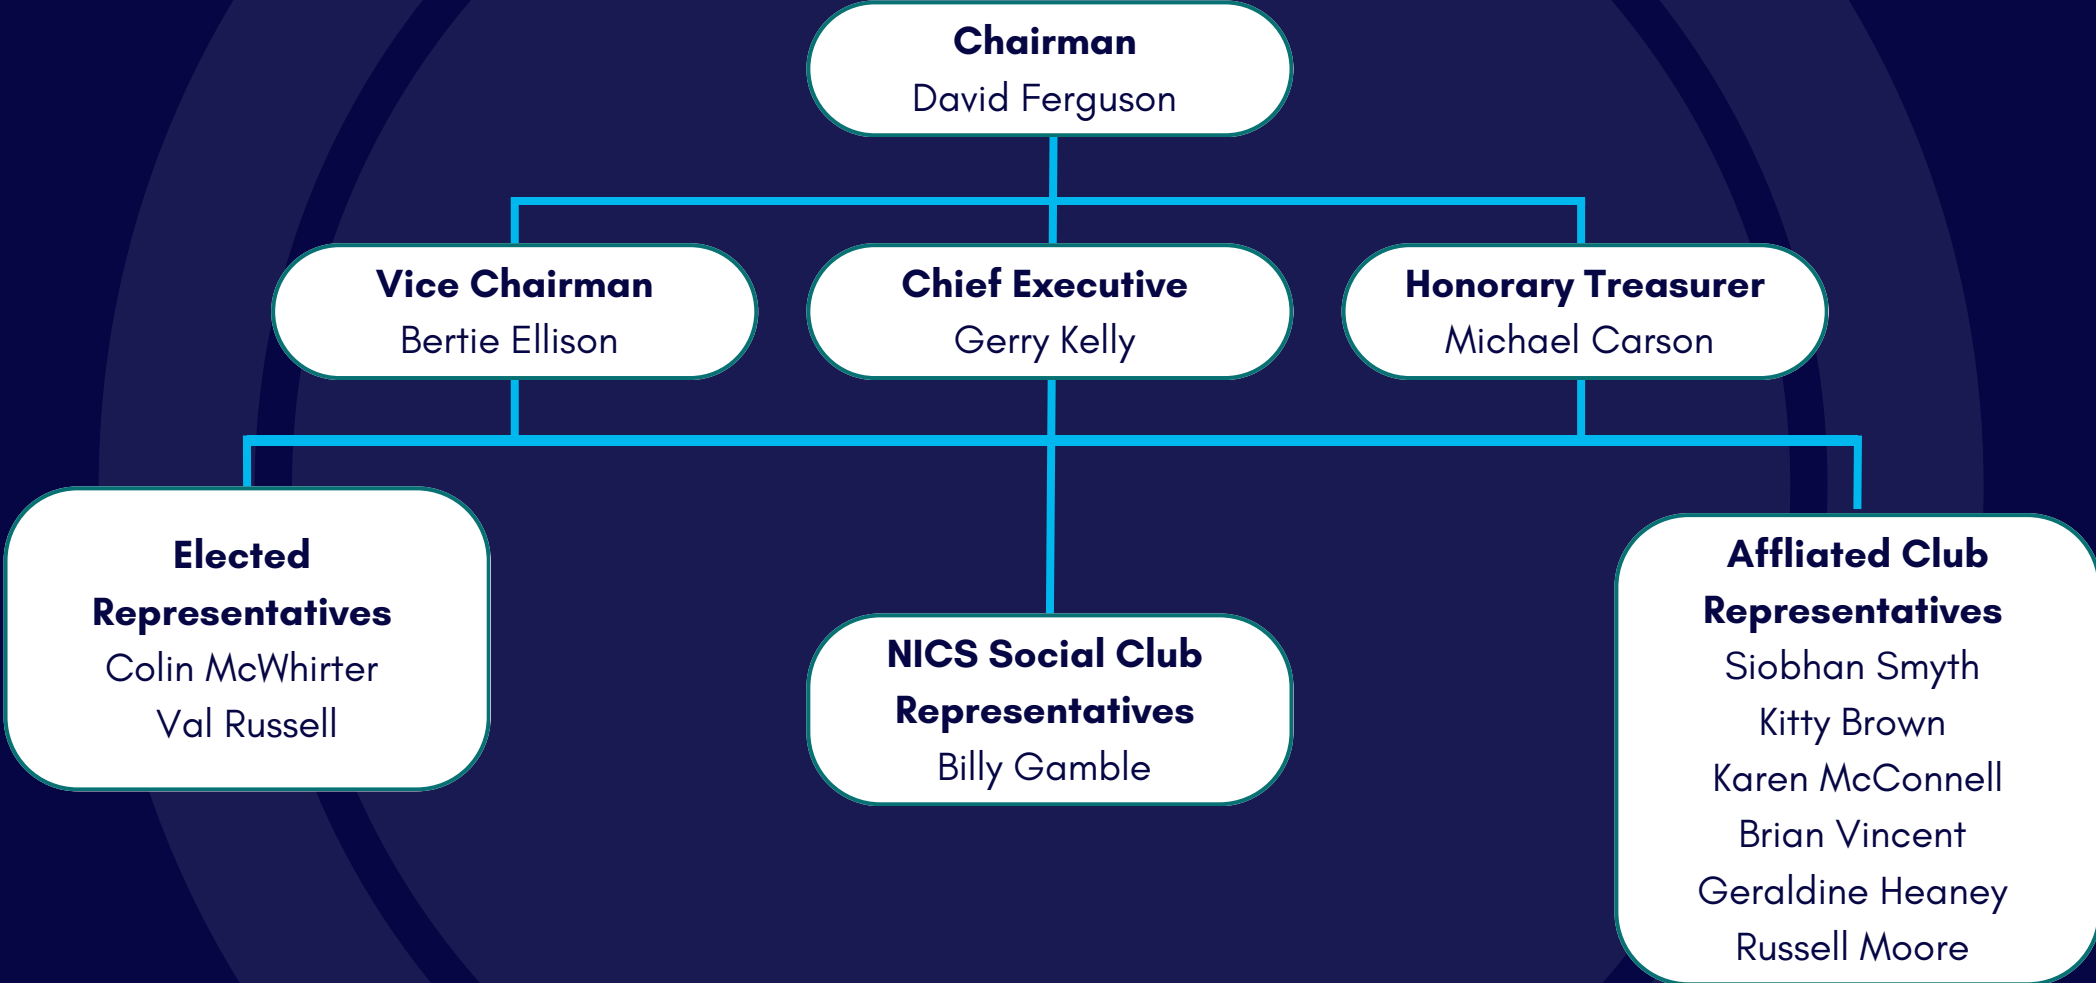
Chairman
David Ferguson

Vice Chairman
Bertie Ellison

Chief Executive
Gerry Kelly

Honorary Treasurer
Michael Carson

Elected Representatives
Colin McWhirter
Val Russell

NICS Social Club Representatives
Billy Gamble

Affliated Club Representatives
Siobhan Smyth
Kitty Brown
Karen McConnell
Brian Vincent
Geraldine Heaney
Russell Moore